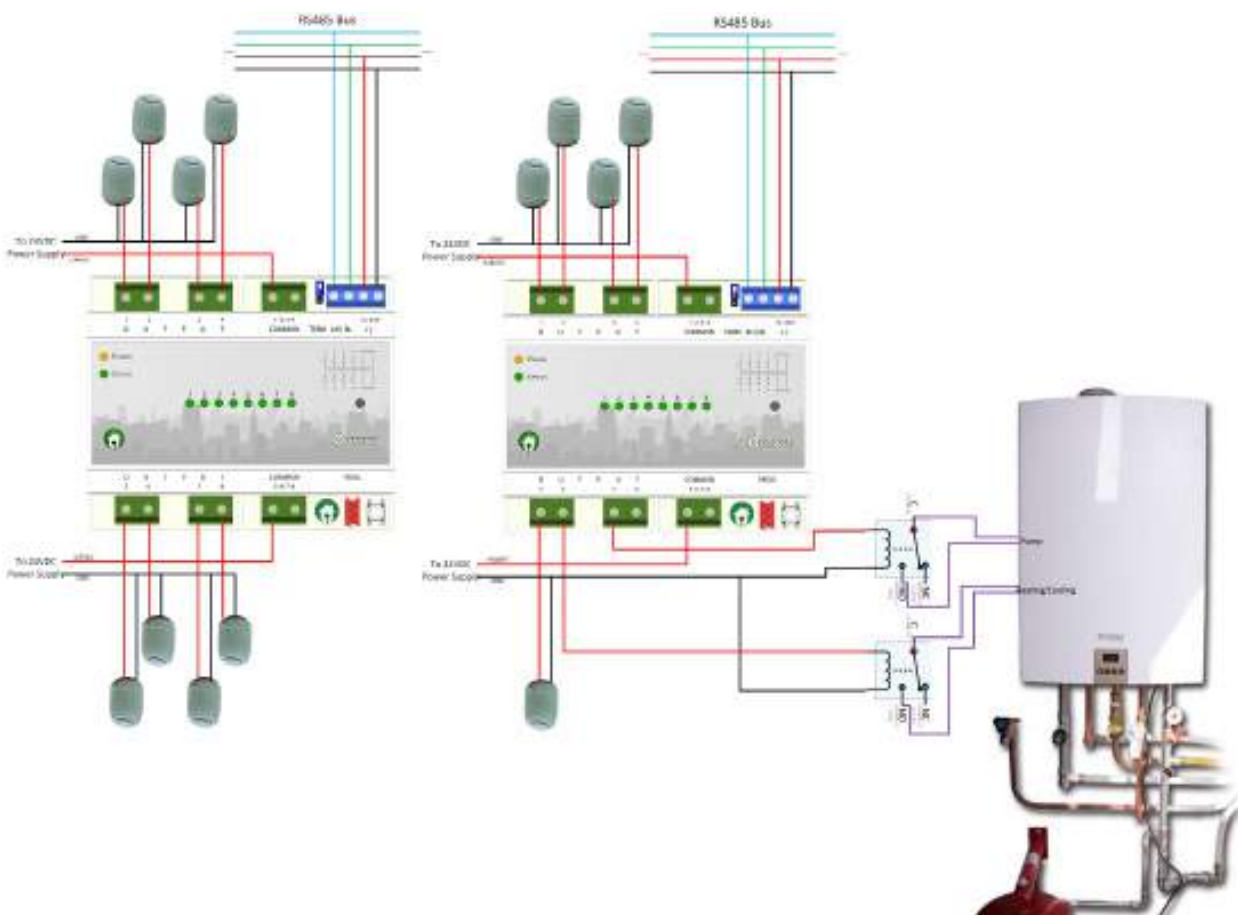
RS485 Bus

RS485 Bus

To 24VDC
Power Supply

To 24VDC
Power Supply

COMMON

Power

Status

COMMON

To 24VDC
Power Supply

To 24VDC
Power Supply

Power

Status

COMMON

COMMON

Pump

Heating/Cooling

NO

NC

NO

NC